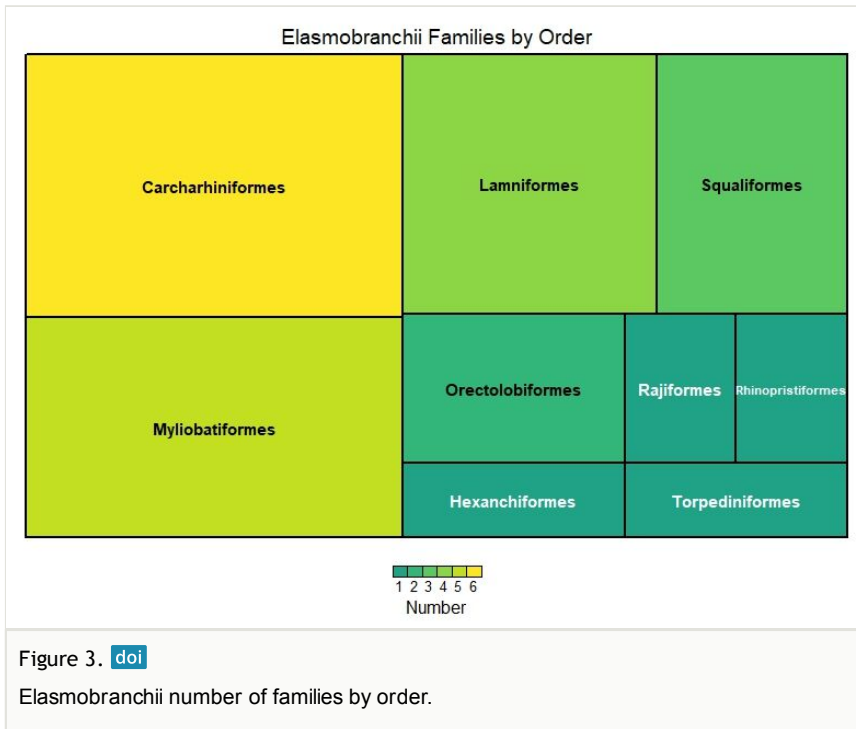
Elasmobranchii Families by Order

Carcharhiniformes

Lamniformes

Squaliformes

Myliobatiformes

Orectolobiformes

Rajiformes

Rhinopristiformes

Hexanchiformes

Torpediniformes

1 2 3 4 5 6
Number

Figure 3. doi

Elasmobranchii number of families by order.